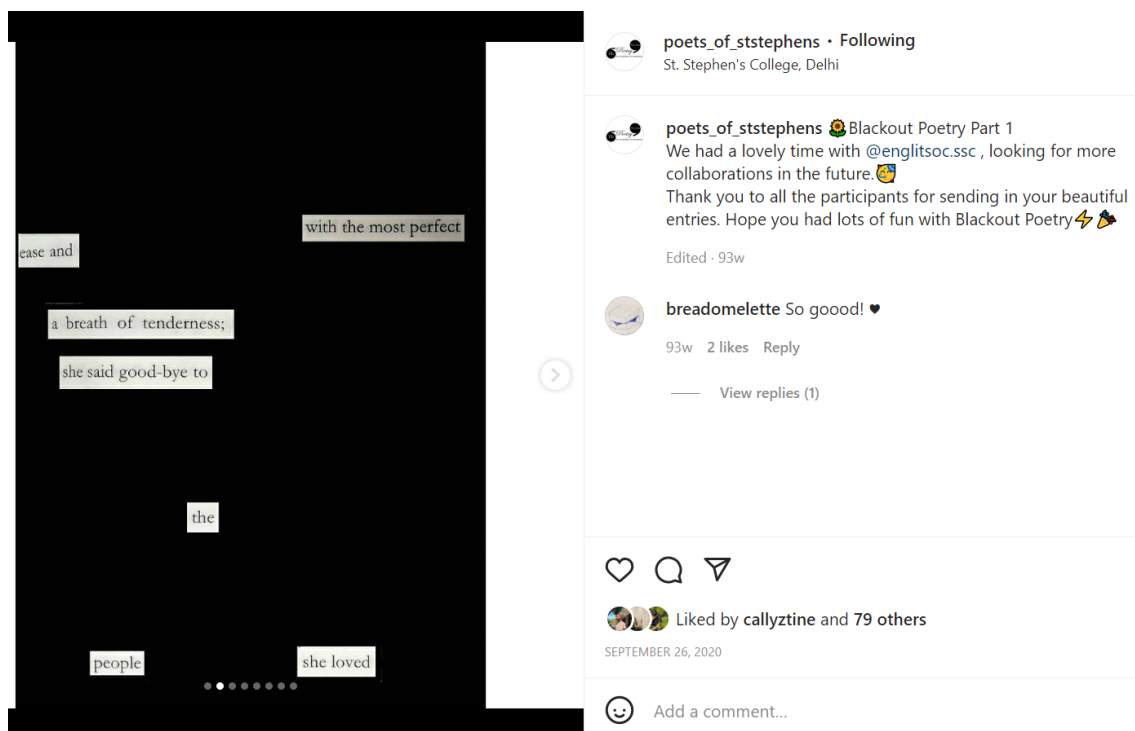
with the most perfect

ease and

a breath of tenderness;

she said good-bye to

the

people

she loved

poets_of_ststephens • Following
St. Stephen's College, Delhi

poets_of_ststephens 🌻Blackout Poetry Part 1
We had a lovely time with @englitsoc.ssc , looking for more collaborations in the future.🥳
Thank you to all the participants for sending in your beautiful entries. Hope you had lots of fun with Blackout Poetry⚡🎉

Edited · 93w

breadomelette So goood! ♥

93w 2 likes Reply

View replies (1)

Liked by callyztine and 79 others

SEPTEMBER 26, 2020

Add a comment...